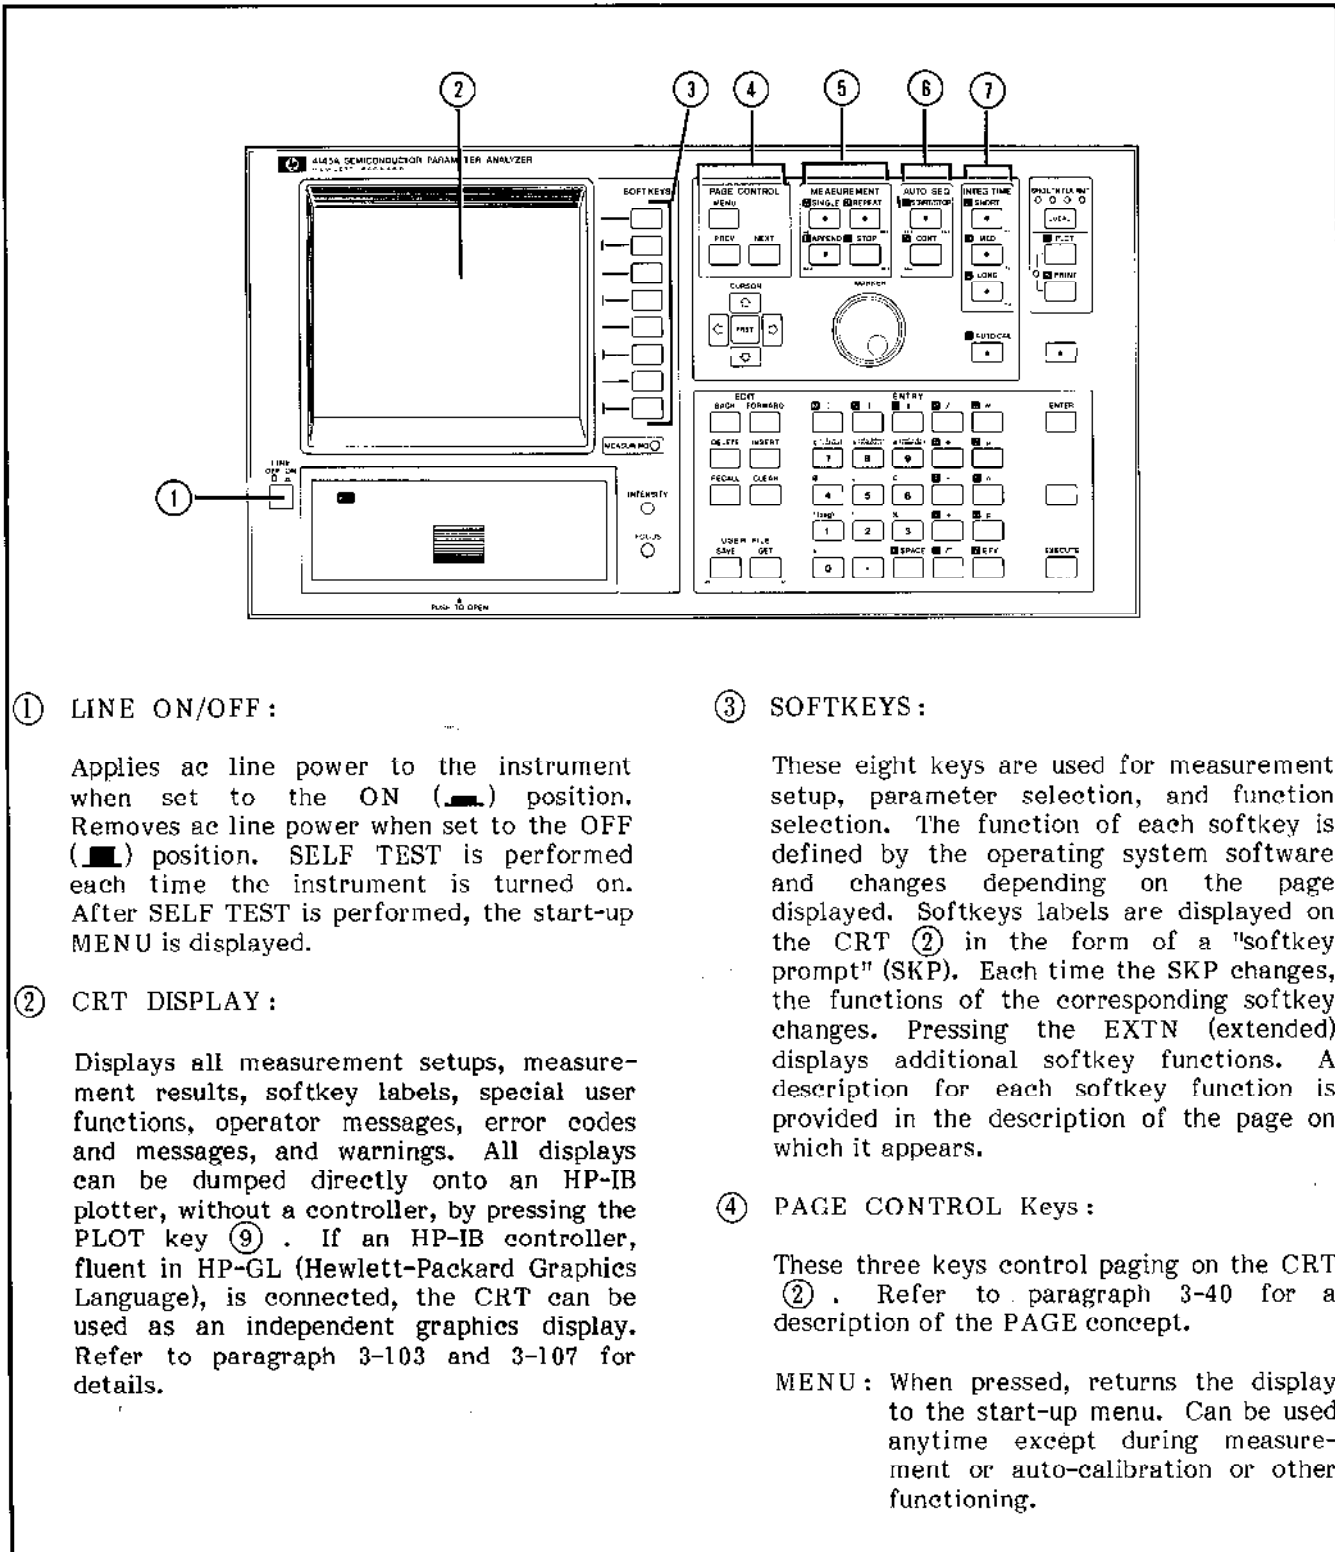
② ③ ④ ⑤ ⑥ ⑦

4145A SEMICONDUCTOR PARAMETER ANALYZER
HEWLETT PACKARD

SOFTKEYS

PAGE CONTROL
MENU
PREV NEXT

MEASUREMENT
SINGLE REPEAT
APPEND STOP

AUTO SEQ
START/STOP
CONT

INTEG TIME
SHORT
MED
LONG

AUTOCAL

CURSOR
FAST

MARKER

PLOT
PRINT

EDIT
BACK FORWARD
DELETE INSERT
RECALL CLEAR

ENTRY
ENTER

7 8 9
4 5 6
1 2 3
0 .
SPACE EXP

USER FILE
SAVE GET

EXECUTE

MEASURING

LINE
OFF ON

①

INTENSITY
FOCUS

PUSH TO OPEN

① LINE ON/OFF:

Applies ac line power to the instrument when set to the ON (▄) position. Removes ac line power when set to the OFF (▀) position. SELF TEST is performed each time the instrument is turned on. After SELF TEST is performed, the start-up MENU is displayed.

② CRT DISPLAY:

Displays all measurement setups, measurement results, softkey labels, special user functions, operator messages, error codes and messages, and warnings. All displays can be dumped directly onto an HP-IB plotter, without a controller, by pressing the PLOT key ⑨ . If an HP-IB controller, fluent in HP-GL (Hewlett-Packard Graphics Language), is connected, the CRT can be used as an independent graphics display. Refer to paragraph 3-103 and 3-107 for details.

③ SOFTKEYS:

These eight keys are used for measurement setup, parameter selection, and function selection. The function of each softkey is defined by the operating system software and changes depending on the page displayed. Softkeys labels are displayed on the CRT ② in the form of a "softkey prompt" (SKP). Each time the SKP changes, the functions of the corresponding softkey changes. Pressing the EXTN (extended) displays additional softkey functions. A description for each softkey function is provided in the description of the page on which it appears.

④ PAGE CONTROL Keys:

These three keys control paging on the CRT ② . Refer to paragraph 3-40 for a description of the PAGE concept.

MENU: When pressed, returns the display to the start-up menu. Can be used anytime except during measurement or auto-calibration or other functioning.